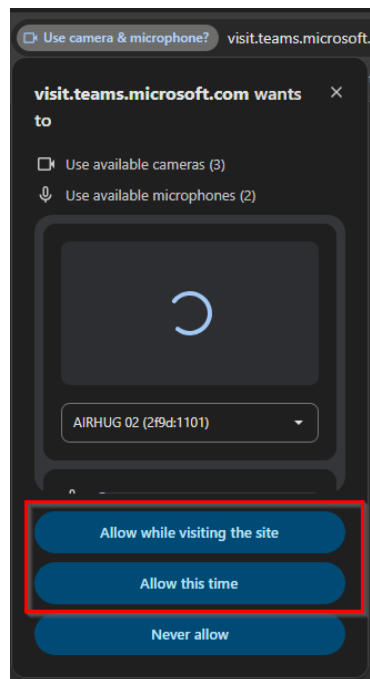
Use camera & microphone? visit.teams.microsoft.

visit.teams.microsoft.com wants to

×

Use available cameras (3)

Use available microphones (2)

AIRHUG 02 (2f9d:1101)

Allow while visiting the site

Allow this time

Never allow